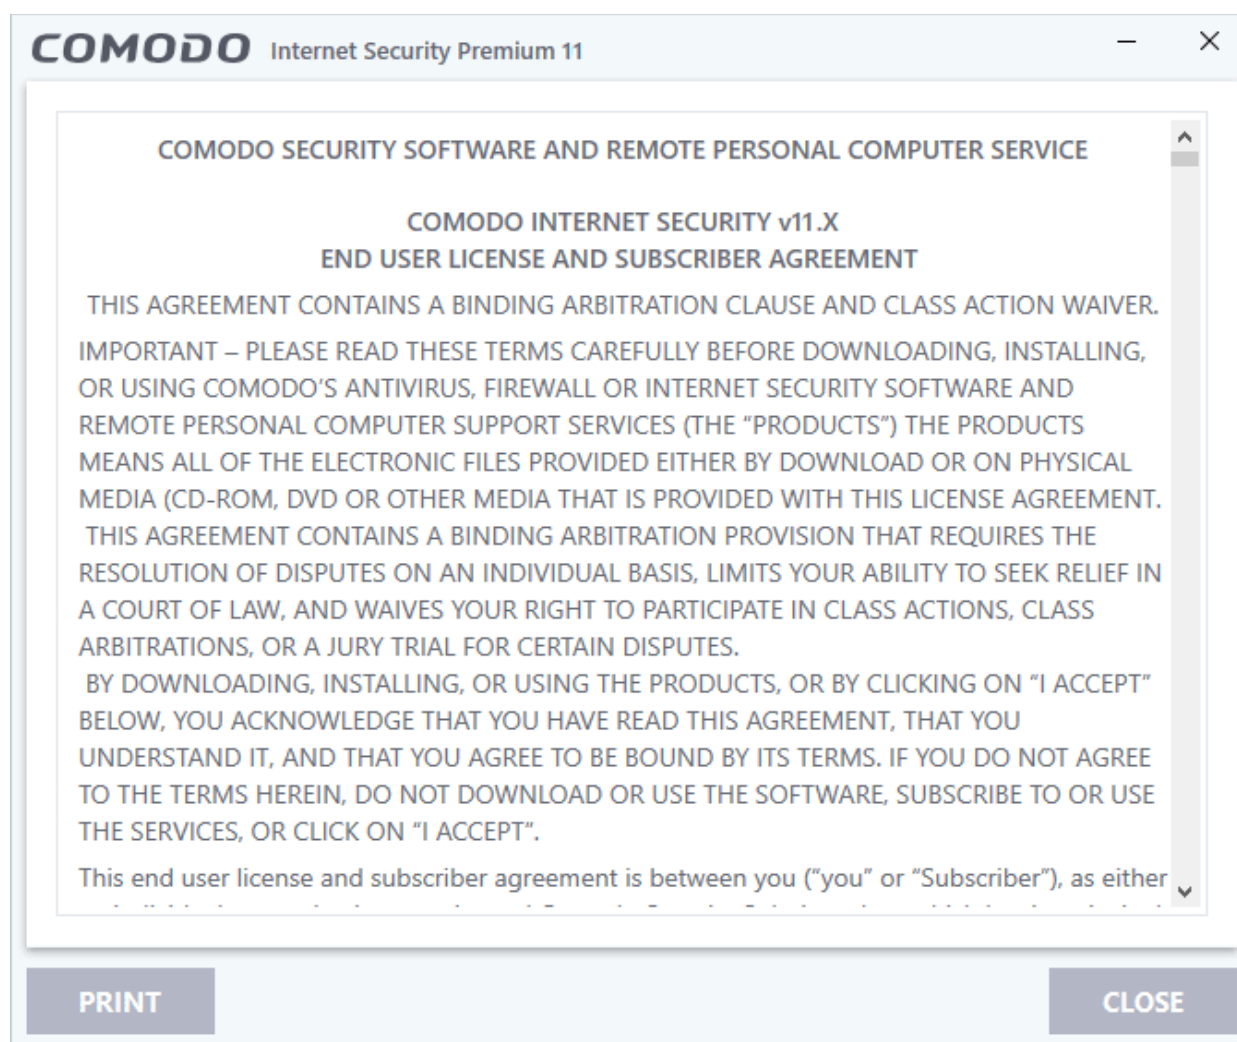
COMODO Internet Security Premium 11

COMODO SECURITY SOFTWARE AND REMOTE PERSONAL COMPUTER SERVICE

COMODO INTERNET SECURITY v11.X
END USER LICENSE AND SUBSCRIBER AGREEMENT

THIS AGREEMENT CONTAINS A BINDING ARBITRATION CLAUSE AND CLASS ACTION WAIVER.

IMPORTANT – PLEASE READ THESE TERMS CAREFULLY BEFORE DOWNLOADING, INSTALLING, OR USING COMODO'S ANTIVIRUS, FIREWALL OR INTERNET SECURITY SOFTWARE AND REMOTE PERSONAL COMPUTER SUPPORT SERVICES (THE "PRODUCTS") THE PRODUCTS MEANS ALL OF THE ELECTRONIC FILES PROVIDED EITHER BY DOWNLOAD OR ON PHYSICAL MEDIA (CD-ROM, DVD OR OTHER MEDIA THAT IS PROVIDED WITH THIS LICENSE AGREEMENT.
THIS AGREEMENT CONTAINS A BINDING ARBITRATION PROVISION THAT REQUIRES THE RESOLUTION OF DISPUTES ON AN INDIVIDUAL BASIS, LIMITS YOUR ABILITY TO SEEK RELIEF IN A COURT OF LAW, AND WAIVES YOUR RIGHT TO PARTICIPATE IN CLASS ACTIONS, CLASS ARBITRATIONS, OR A JURY TRIAL FOR CERTAIN DISPUTES.
BY DOWNLOADING, INSTALLING, OR USING THE PRODUCTS, OR BY CLICKING ON "I ACCEPT" BELOW, YOU ACKNOWLEDGE THAT YOU HAVE READ THIS AGREEMENT, THAT YOU UNDERSTAND IT, AND THAT YOU AGREE TO BE BOUND BY ITS TERMS. IF YOU DO NOT AGREE TO THE TERMS HEREIN, DO NOT DOWNLOAD OR USE THE SOFTWARE, SUBSCRIBE TO OR USE THE SERVICES, OR CLICK ON "I ACCEPT".

This end user license and subscriber agreement is between you ("you" or "Subscriber"), as either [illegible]

PRINT

CLOSE